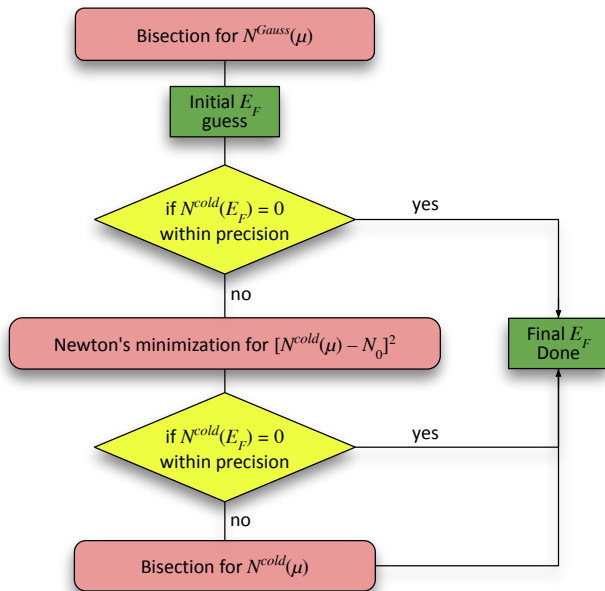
Bisection for $N^{Gauss}(\mu)$

Initial $E_F$ guess

if $N^{cold}(E_F) = 0$ within precision

yes

no

Newton's minimization for $[N^{cold}(\mu) - N_0]^2$

Final $E_F$ Done

if $N^{cold}(E_F) = 0$ within precision

yes

no

Bisection for $N^{cold}(\mu)$